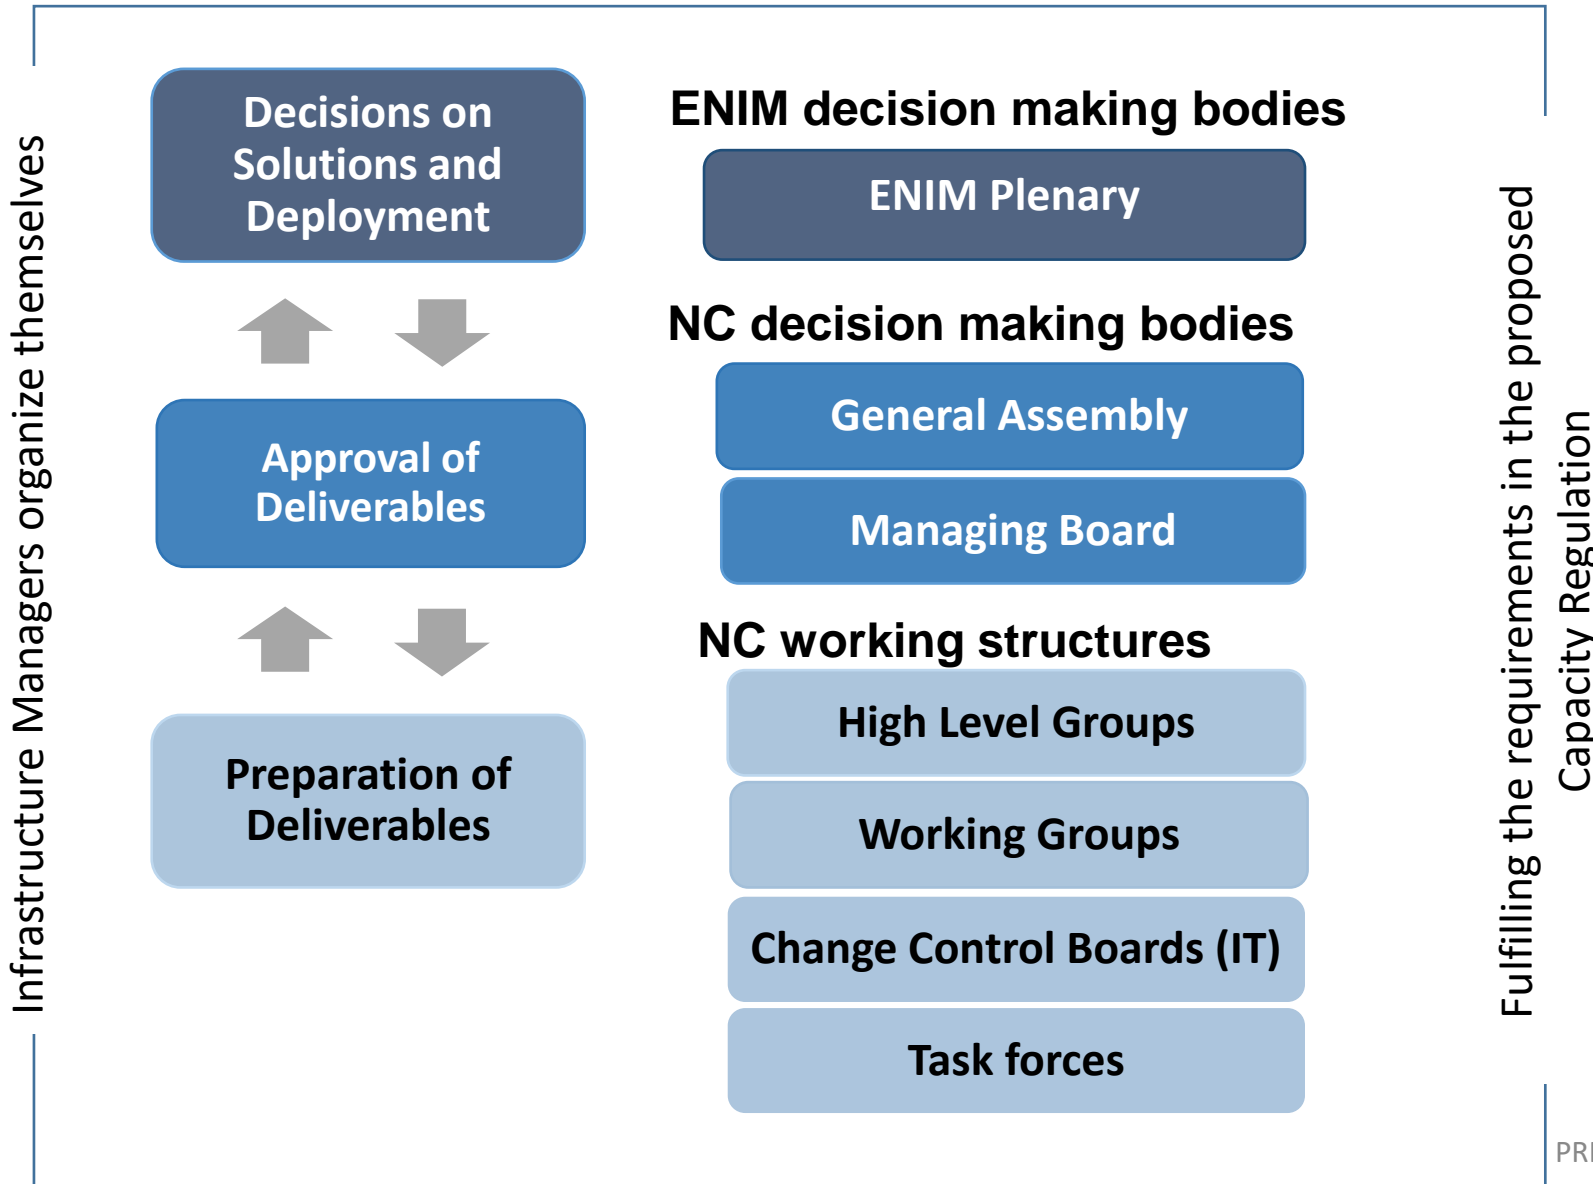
Infrastructure Managers organize themselves

Decisions on Solutions and Deployment

Approval of Deliverables

Preparation of Deliverables

ENIM decision making bodies

ENIM Plenary

NC decision making bodies

General Assembly

Managing Board

NC working structures

High Level Groups

Working Groups

Change Control Boards (IT)

Task forces

Fulfilling the requirements in the proposed Capacity Regulation

PR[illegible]